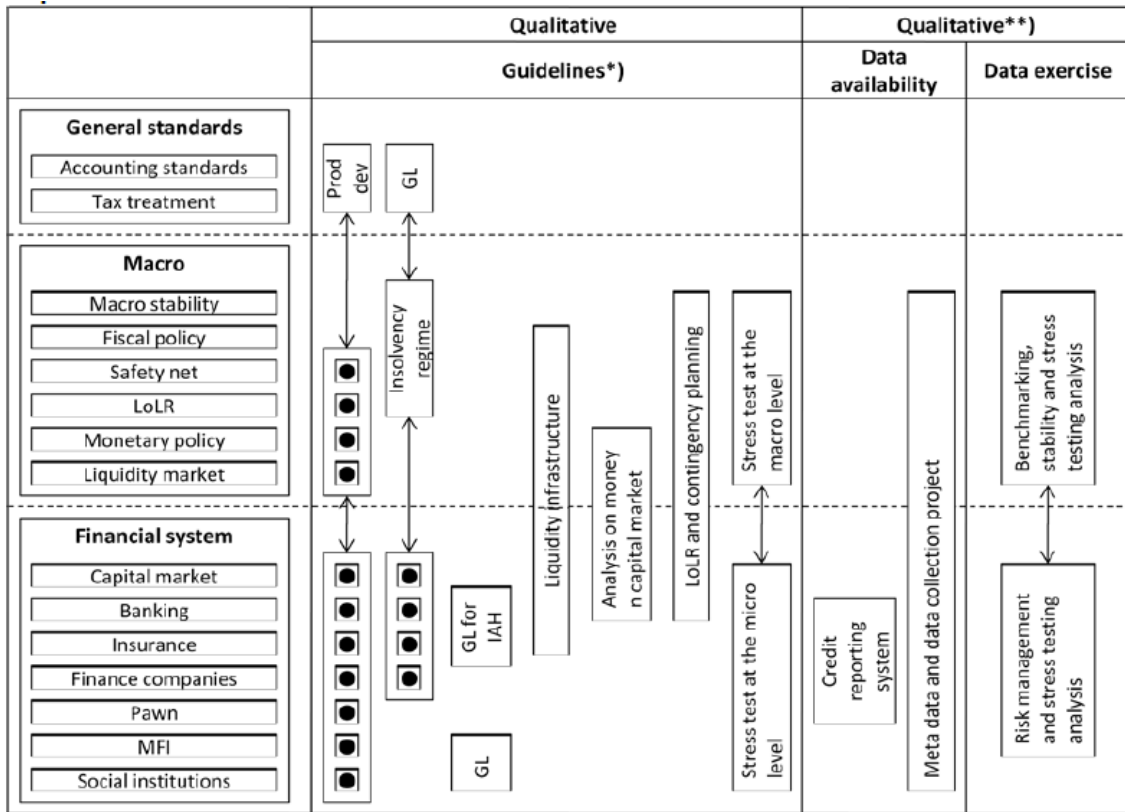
Qualitative

Qualitative**)

Guidelines*)

Data availability

Data exercise

General standards

Accounting standards

Tax treatment

Prod dev

GL

Macro

Macro stability

Fiscal policy

Safety net

LoLR

Monetary policy

Liquidity market

Insolvency regime

Liquidity infrastructure

Analysis on money n capital market

LoLR and contingency planning

Stress test at the macro level

Meta data and data collection project

Benchmarking, stability and stress testing analysis

Financial system

Capital market

Banking

Insurance

Finance companies

Pawn

MFI

Social institutions

GL for IAH

GL

Stress test at the micro level

Credit reporting system

Risk management and stress testing analysis